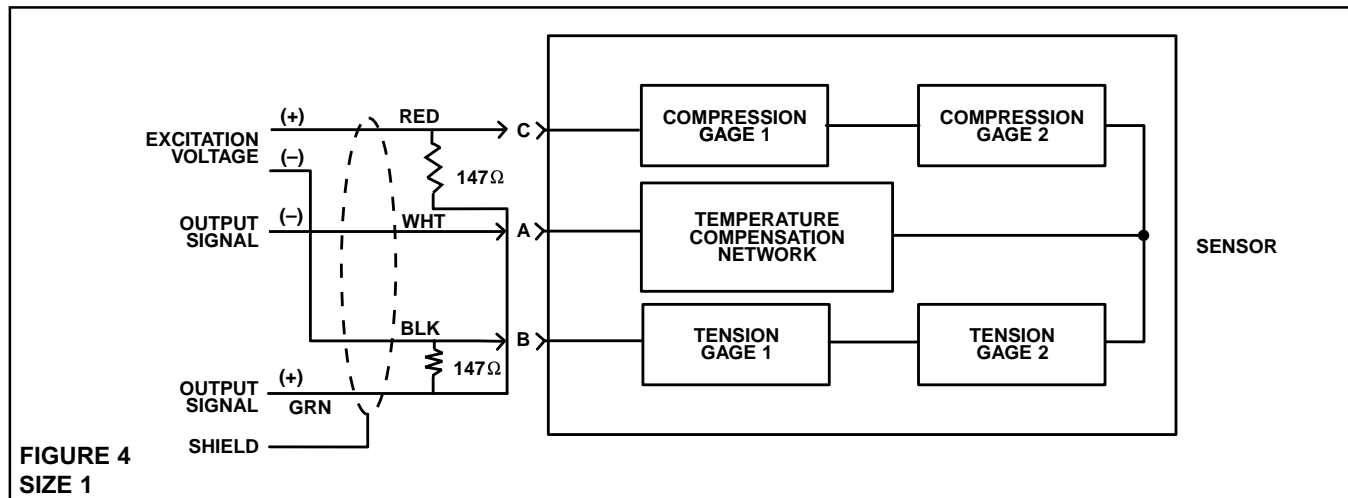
(+)
RED
EXCITATION VOLTAGE
(–)
147$\Omega$
C
COMPRESSION GAGE 1
COMPRESSION GAGE 2
OUTPUT SIGNAL
(–)
WHT
A
TEMPERATURE COMPENSATION NETWORK
SENSOR
BLK
B
TENSION GAGE 1
TENSION GAGE 2
147$\Omega$
OUTPUT SIGNAL
(+)
GRN
SHIELD

FIGURE 4
SIZE 1